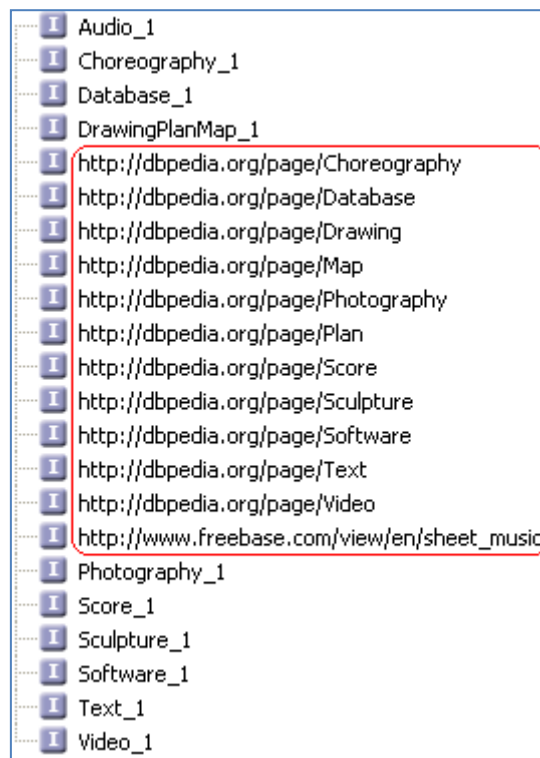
I Audio_1
I Choreography_1
I Database_1
I DrawingPlanMap_1
I http://dbpedia.org/page/Choreography
I http://dbpedia.org/page/Database
I http://dbpedia.org/page/Drawing
I http://dbpedia.org/page/Map
I http://dbpedia.org/page/Photography
I http://dbpedia.org/page/Plan
I http://dbpedia.org/page/Score
I http://dbpedia.org/page/Sculpture
I http://dbpedia.org/page/Software
I http://dbpedia.org/page/Text
I http://dbpedia.org/page/Video
I http://www.freebase.com/view/en/sheet_music
I Photography_1
I Score_1
I Sculpture_1
I Software_1
I Text_1
I Video_1